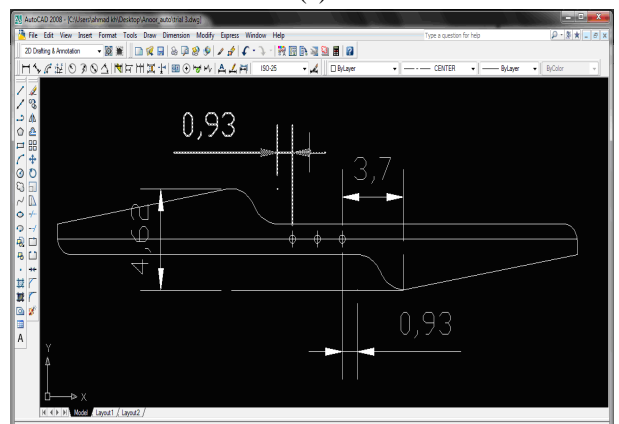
AutoCAD 2008 - [C:\Users\ahmad kh\Desktop\Anoor_auto\trial 3.dwg]

File Edit View Insert Format Tools Draw Dimension Modify Express Window Help

Type a question for help

2D Drafting & Annotation

ISO-25

ByLayer

CENTER

ByLayer

ByColor

0,93

3,7

4,62

0,93

A

Y

X

Model Layout1 Layout2